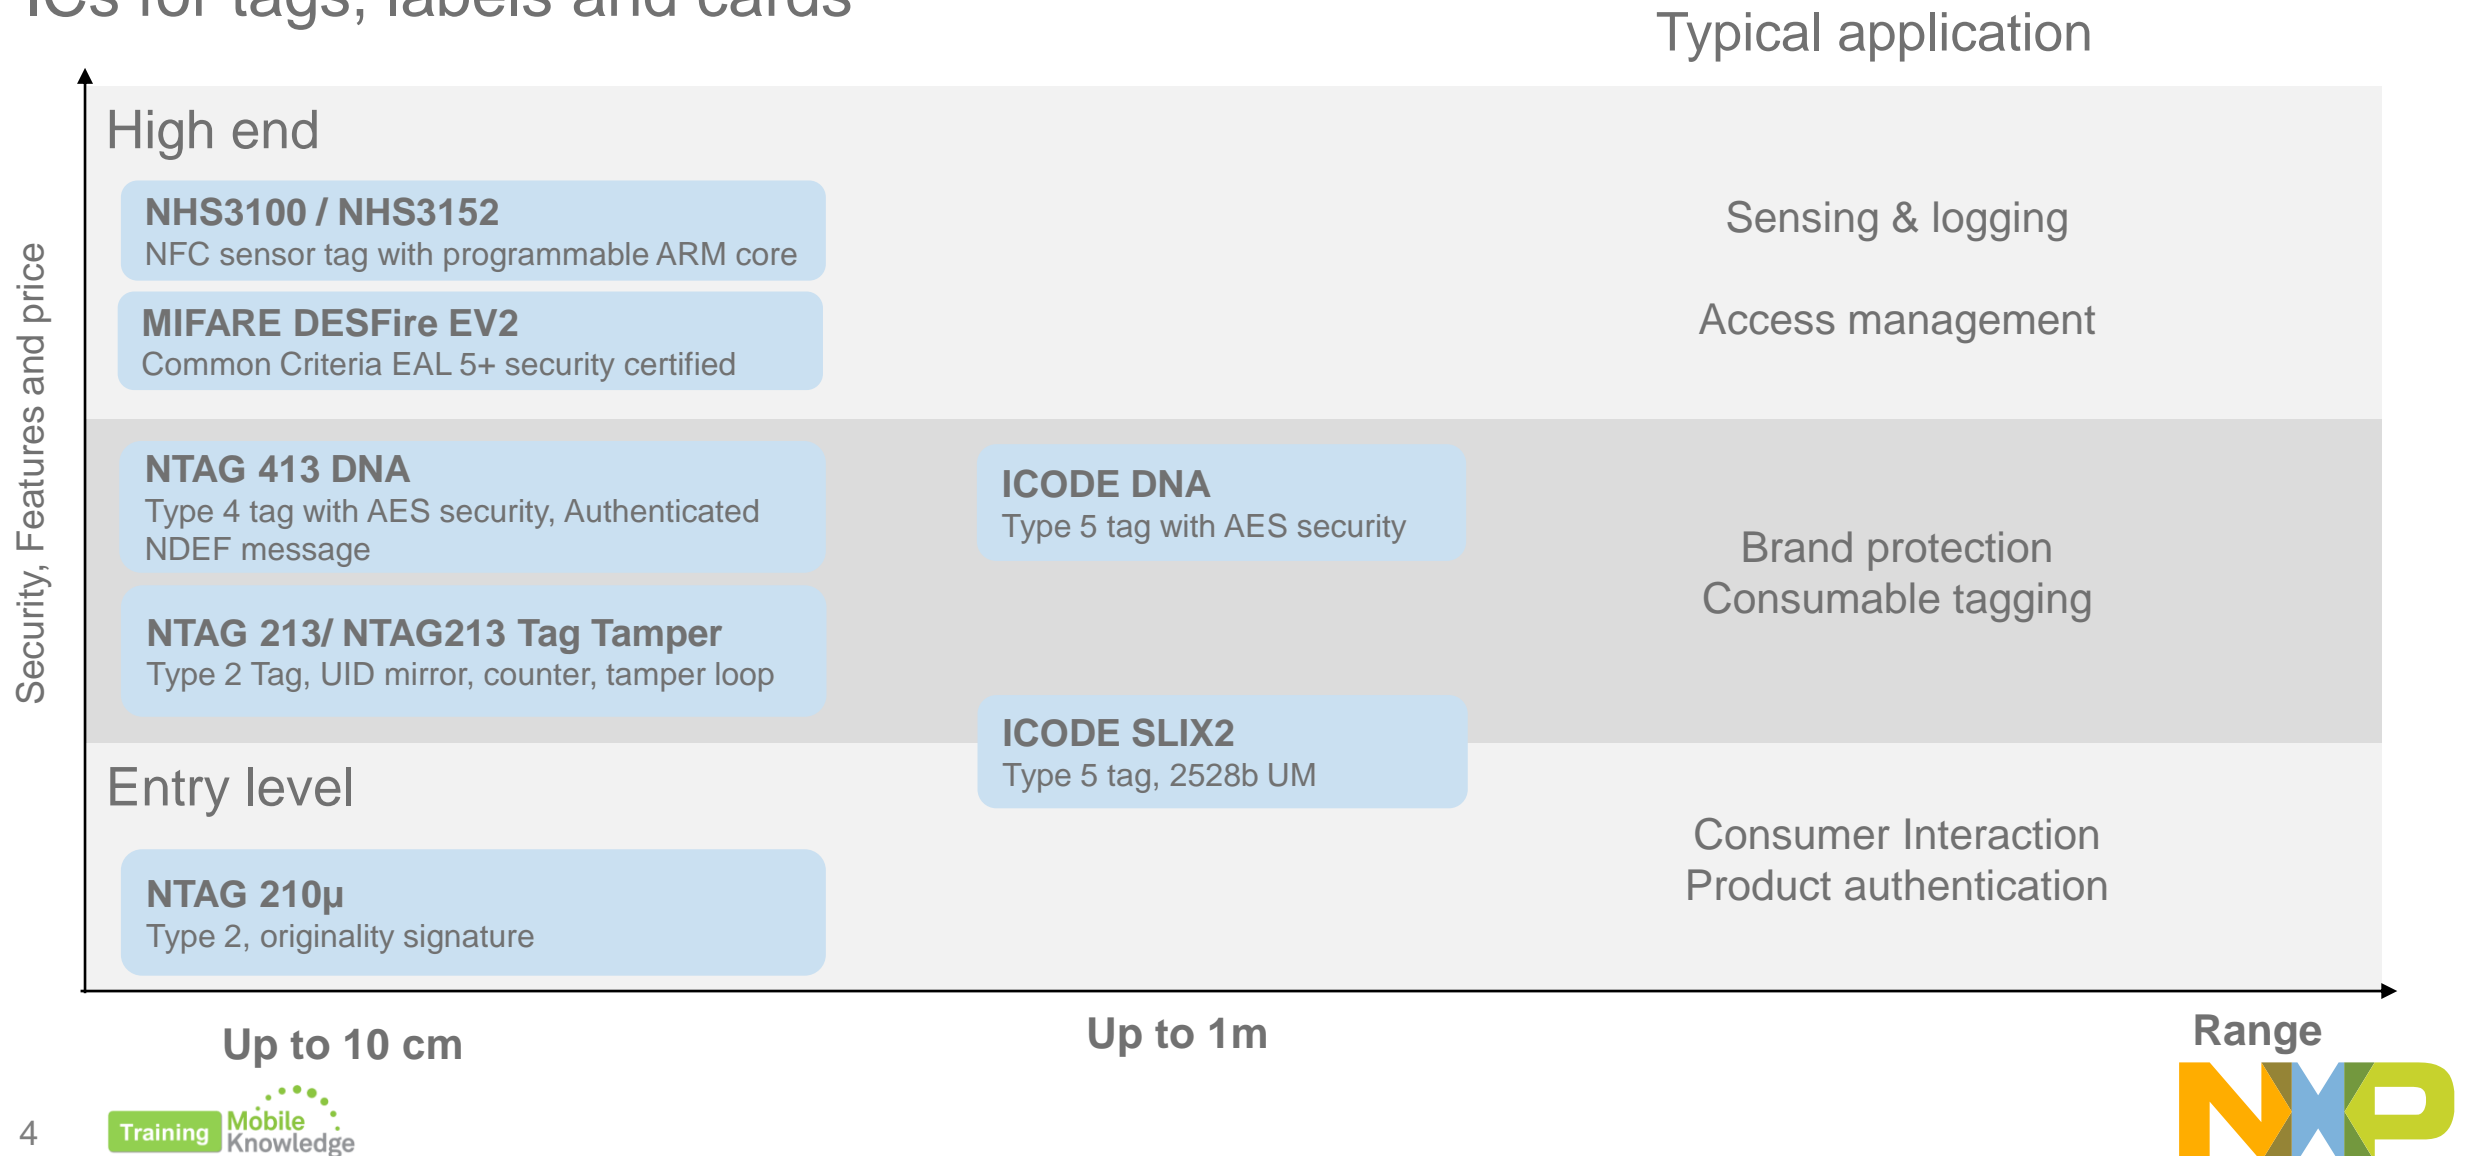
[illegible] for tags, labels and cards

Typical application

Security, Features and price

High end

NHS3100 / NHS3152
NFC sensor tag with programmable ARM core

MIFARE DESFire EV2
Common Criteria EAL 5+ security certified

Sensing & logging

Access management

NTAG 413 DNA
Type 4 tag with AES security, Authenticated NDEF message

ICODE DNA
Type 5 tag with AES security

NTAG 213/ NTAG213 Tag Tamper
Type 2 Tag, UID mirror, counter, tamper loop

Brand protection
Consumable tagging

Entry level

ICODE SLIX2
Type 5 tag, 2528b UM

NTAG 210µ
Type 2, originality signature

Consumer Interaction
Product authentication

Up to 10 cm

Up to 1m

Range

4

Training Mobile Knowledge

NXP